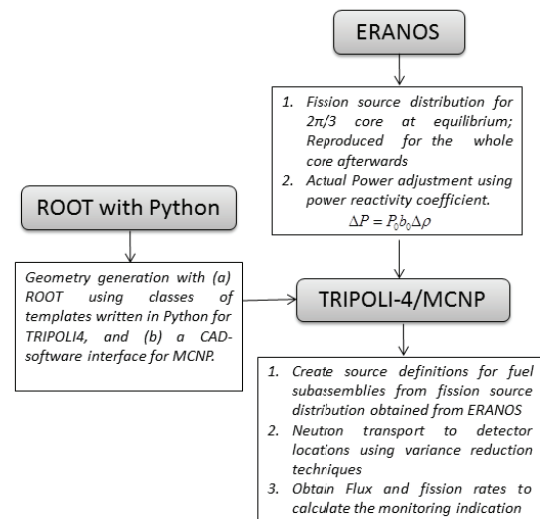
ERANOS

1. Fission source distribution for $2\pi/3$ core at equilibrium; Reproduced for the whole core afterwards
2. Actual Power adjustment using power reactivity coefficient.
$\Delta P = P_0 b_0 \Delta\rho$

ROOT with Python

Geometry generation with (a) ROOT using classes of templates written in Python for TRIPOLI4, and (b) a CAD-software interface for MCNP.

TRIPOLI-4/MCNP

1. Create source definitions for fuel subassemblies from fission source distribution obtained from ERANOS
2. Neutron transport to detector locations using variance reduction techniques
3. Obtain Flux and fission rates to calculate the monitoring indication